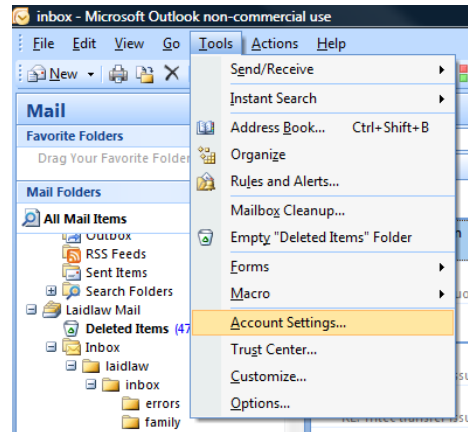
inbox - Microsoft Outlook non-commercial use

File Edit View Go Tools Actions Help

New

Mail

Favorite Folders

Drag Your Favorite Folder

Mail Folders

All Mail Items

Outbox

RSS Feeds

Sent Items

Search Folders

Laidlaw Mail

Deleted Items (47

Inbox

laidlaw

inbox

errors

family

Send/Receive

Instant Search

Address Book... Ctrl+Shift+B

Organize

Rules and Alerts...

Mailbox Cleanup...

Empty "Deleted Items" Folder

Forms

Macro

Account Settings...

Trust Center...

Customize...

Options...